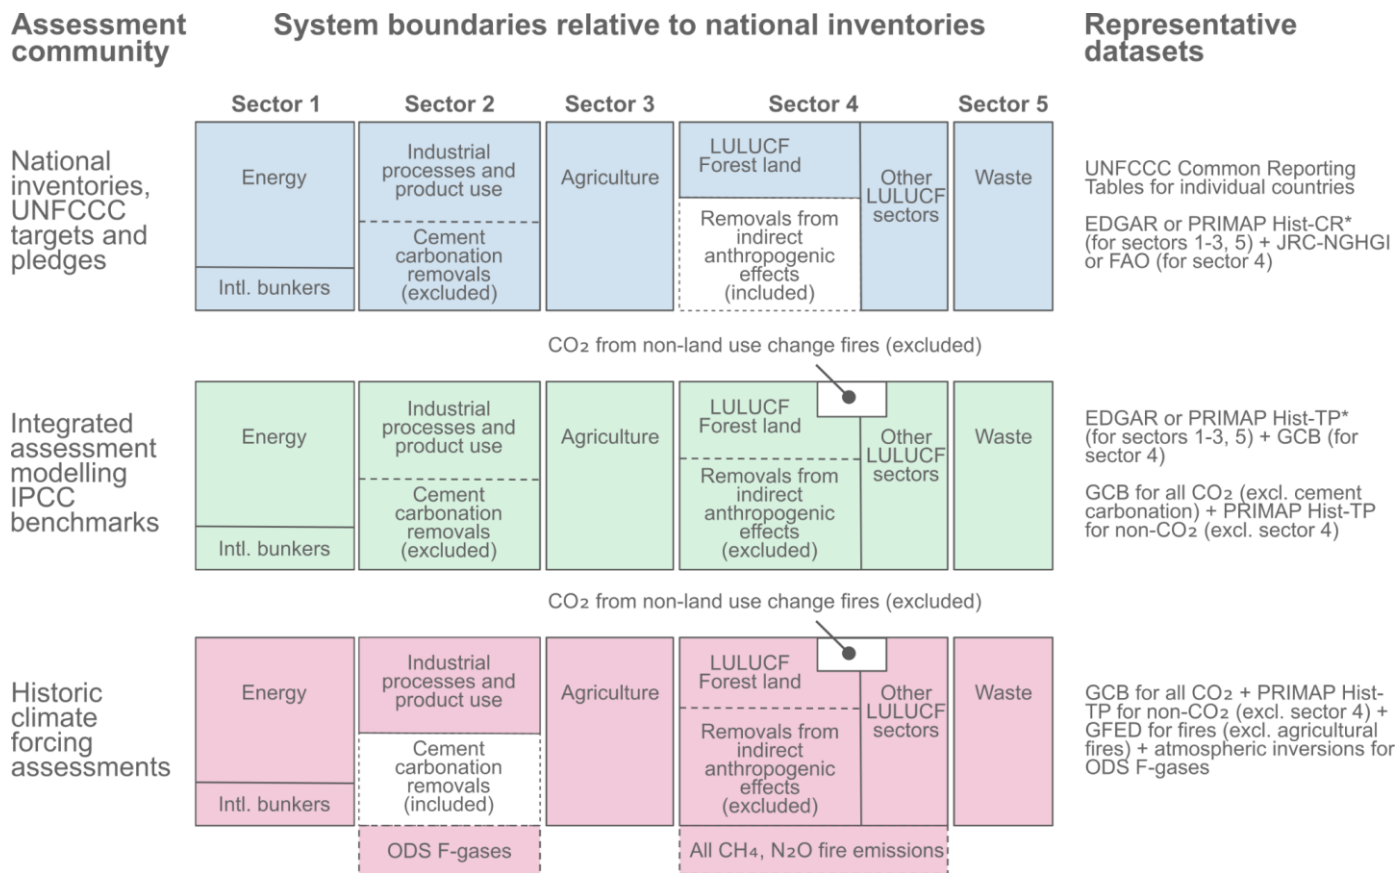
Assessment community

System boundaries relative to national inventories

Representative datasets

Sector 1

Sector 2

Sector 3

Sector 4

Sector 5

National inventories, UNFCCC targets and pledges

Energy

Intl. bunkers

Industrial processes and product use

Cement carbonation removals (excluded)

Agriculture

LULUCF Forest land

Removals from indirect anthropogenic effects (included)

Other LULUCF sectors

Waste

UNFCCC Common Reporting Tables for individual countries

EDGAR or PRIMAP Hist-CR* (for sectors 1-3, 5) + JRC-NGHGI or FAO (for sector 4)

$CO_2$ from non-land use change fires (excluded)

Integrated assessment modelling IPCC benchmarks

Energy

Intl. bunkers

Industrial processes and product use

Cement carbonation removals (excluded)

Agriculture

LULUCF Forest land

Removals from indirect anthropogenic effects (excluded)

Other LULUCF sectors

Waste

EDGAR or PRIMAP Hist-TP* (for sectors 1-3, 5) + GCB (for sector 4)

GCB for all $CO_2$ (excl. cement carbonation) + PRIMAP Hist-TP for non-$CO_2$ (excl. sector 4)

$CO_2$ from non-land use change fires (excluded)

Historic climate forcing assessments

Energy

Intl. bunkers

Industrial processes and product use

Cement carbonation removals (included)

ODS F-gases

Agriculture

LULUCF Forest land

Removals from indirect anthropogenic effects (excluded)

Other LULUCF sectors

All $CH_4$, $N_2O$ fire emissions

Waste

GCB for all $CO_2$ + PRIMAP Hist-TP for non-$CO_2$ (excl. sector 4) + GFED for fires (excl. agricultural fires) + atmospheric inversions for ODS F-gases